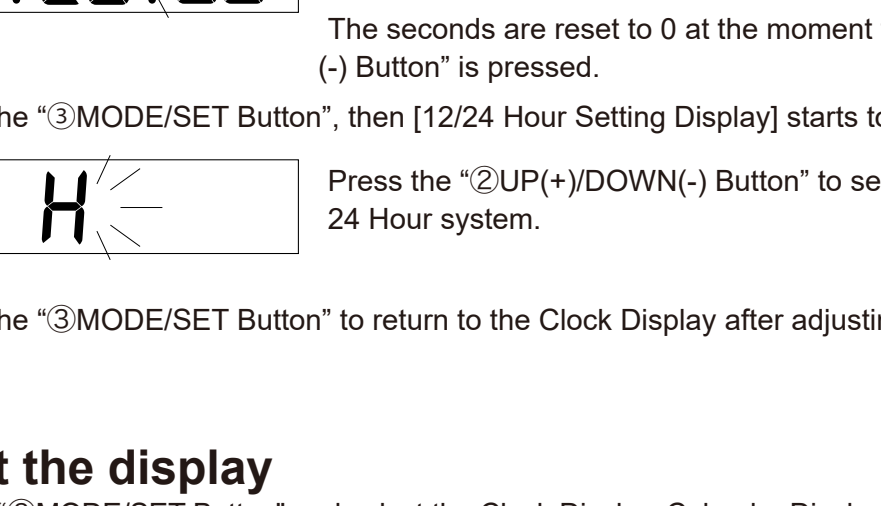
The seconds are reset to 0 at the moment (-) Button" is pressed.

he "③MODE/SET Button", then [12/24 Hour Setting Display] starts to

H

Press the "②UP(+)/DOWN(-) Button" to se 24 Hour system.

he "③MODE/SET Button" to return to the Clock Display after adjustin

t the display